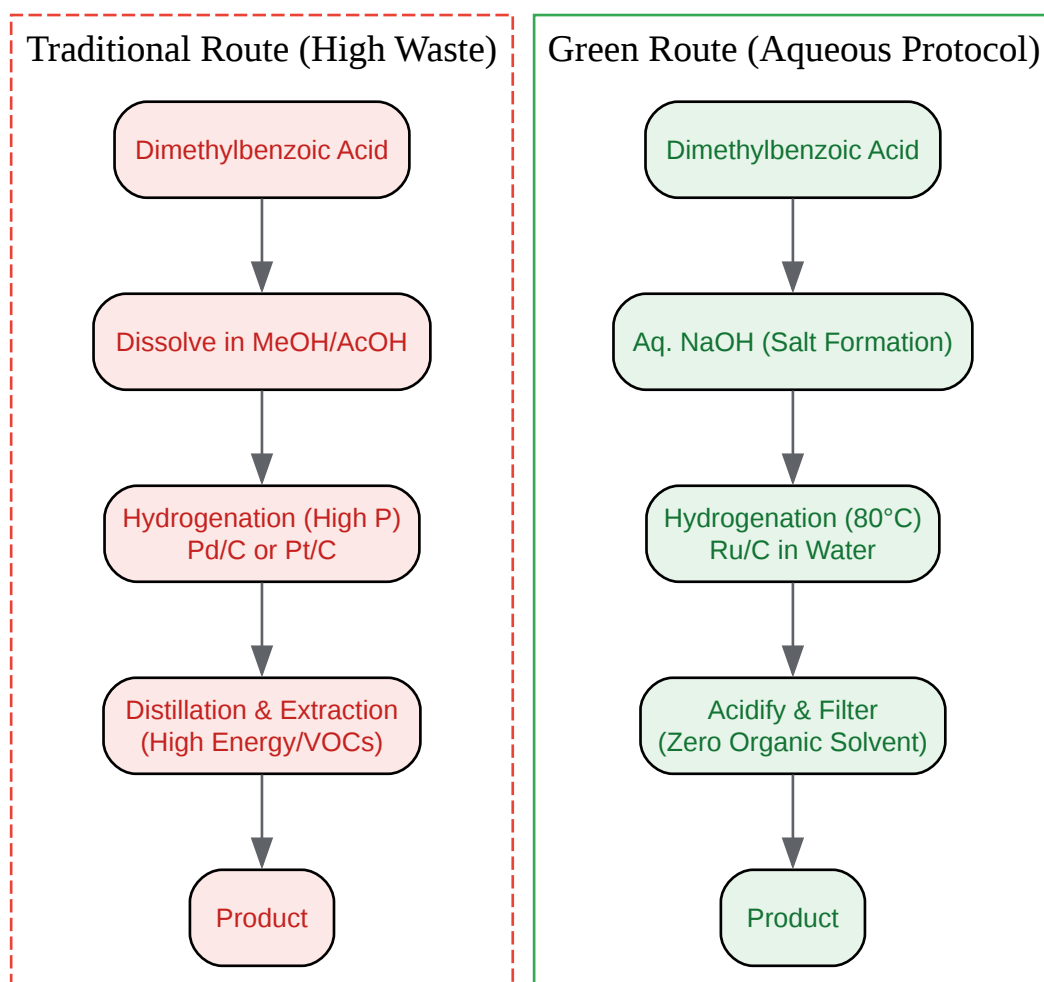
Traditional Route (High Waste)

Dimethylbenzoic Acid

Dissolve in MeOH/AcOH

Hydrogenation (High P)
Pd/C or Pt/C

Distillation & Extraction
(High Energy/VOCs)

Product

Green Route (Aqueous Protocol)

Dimethylbenzoic Acid

Aq. NaOH (Salt Formation)

Hydrogenation (80°C)
Ru/C in Water

Acidify & Filter
(Zero Organic Solvent)

Product